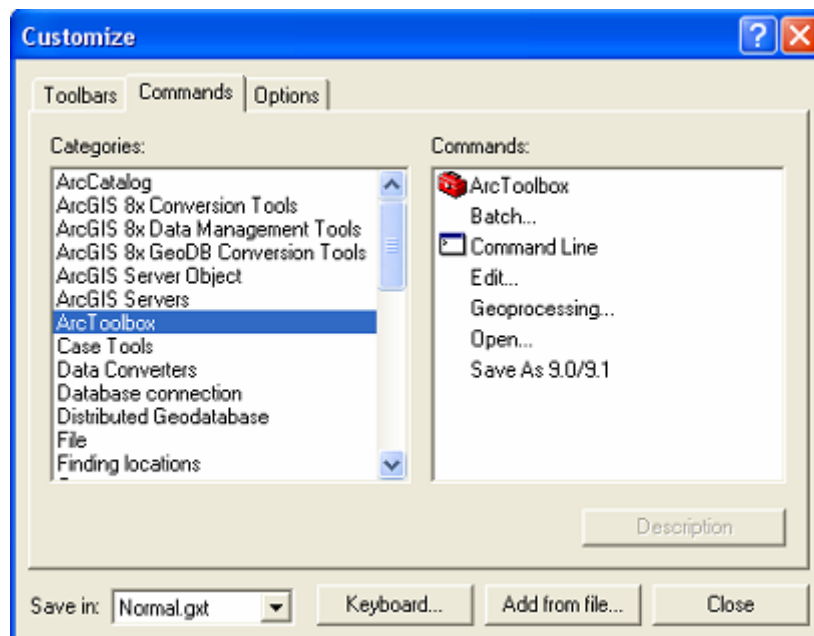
Customize

Toolbars | Commands | Options

Categories:

ArcCatalog
ArcGIS 8x Conversion Tools
ArcGIS 8x Data Management Tools
ArcGIS 8x GeoDB Conversion Tools
ArcGIS Server Object
ArcGIS Servers
ArcToolbox
Case Tools
Data Converters
Database connection
Distributed Geodatabase
File
Finding locations

Commands:

ArcToolbox
Batch...
Command Line
Edit...
Geoprocessing...
Open...
Save As 9.0/9.1

Description

Save in: Normal.gxt

Keyboard...

Add from file...

Close